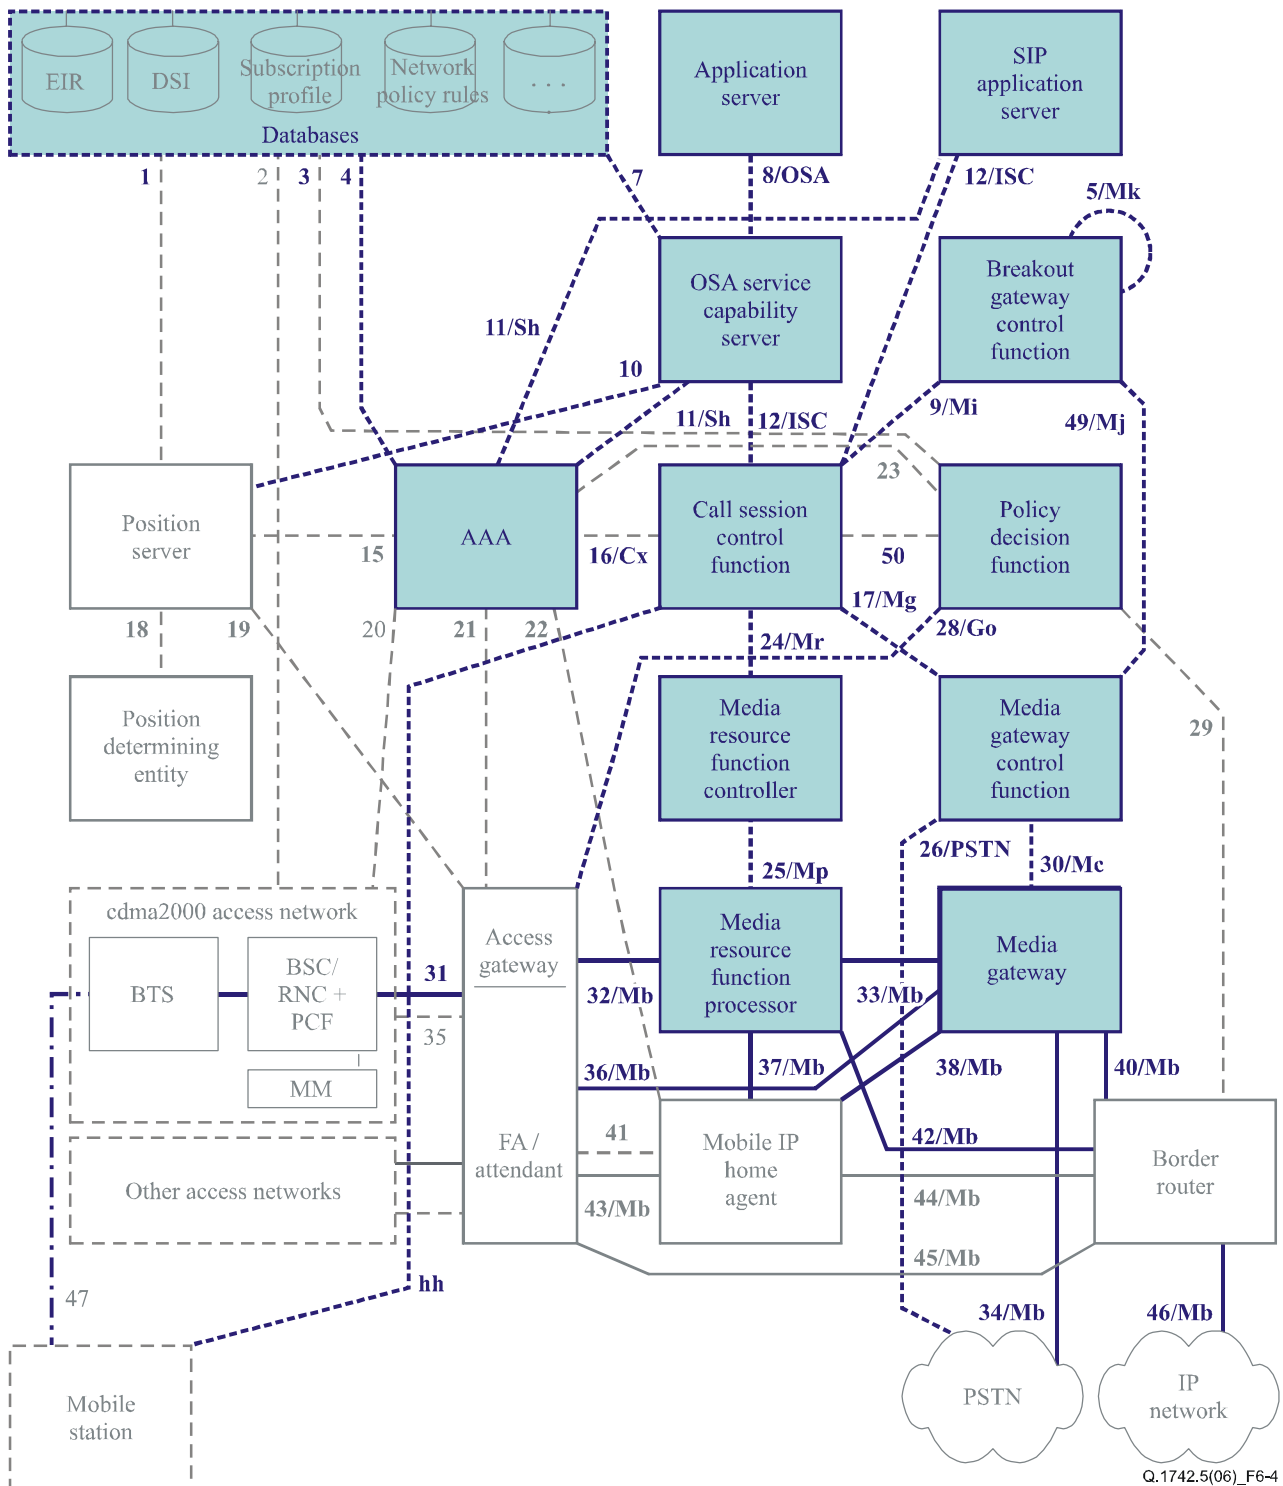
EIR
DSI
Subscription profile
Network policy rules
. . .
Databases
Application server
SIP application server
1
2
3
4
7
8/OSA
12/ISC
5/Mk
11/Sh
OSA service capability server
Breakout gateway control function
10
11/Sh
12/ISC
9/Mi
49/Mj
23
Position server
AAA
Call session control function
Policy decision function
15
16/Cx
50
17/Mg
18
19
20
21
22
24/Mr
28/Go
Position determining entity
Media resource function controller
Media gateway control function
29
26/PSTN
25/Mp
30/Mc
cdma2000 access network
Access gateway
Media resource function processor
Media gateway
BTS
BSC/ RNC + PCF
31
32/Mb
33/Mb
35
MM
36/Mb
37/Mb
38/Mb
40/Mb
41
FA / attendant
Mobile IP home agent
42/Mb
Border router
Other access networks
43/Mb
44/Mb
45/Mb
47
hh
34/Mb
46/Mb
PSTN
IP network
Mobile station
Q.1742.5(06)_F6-4